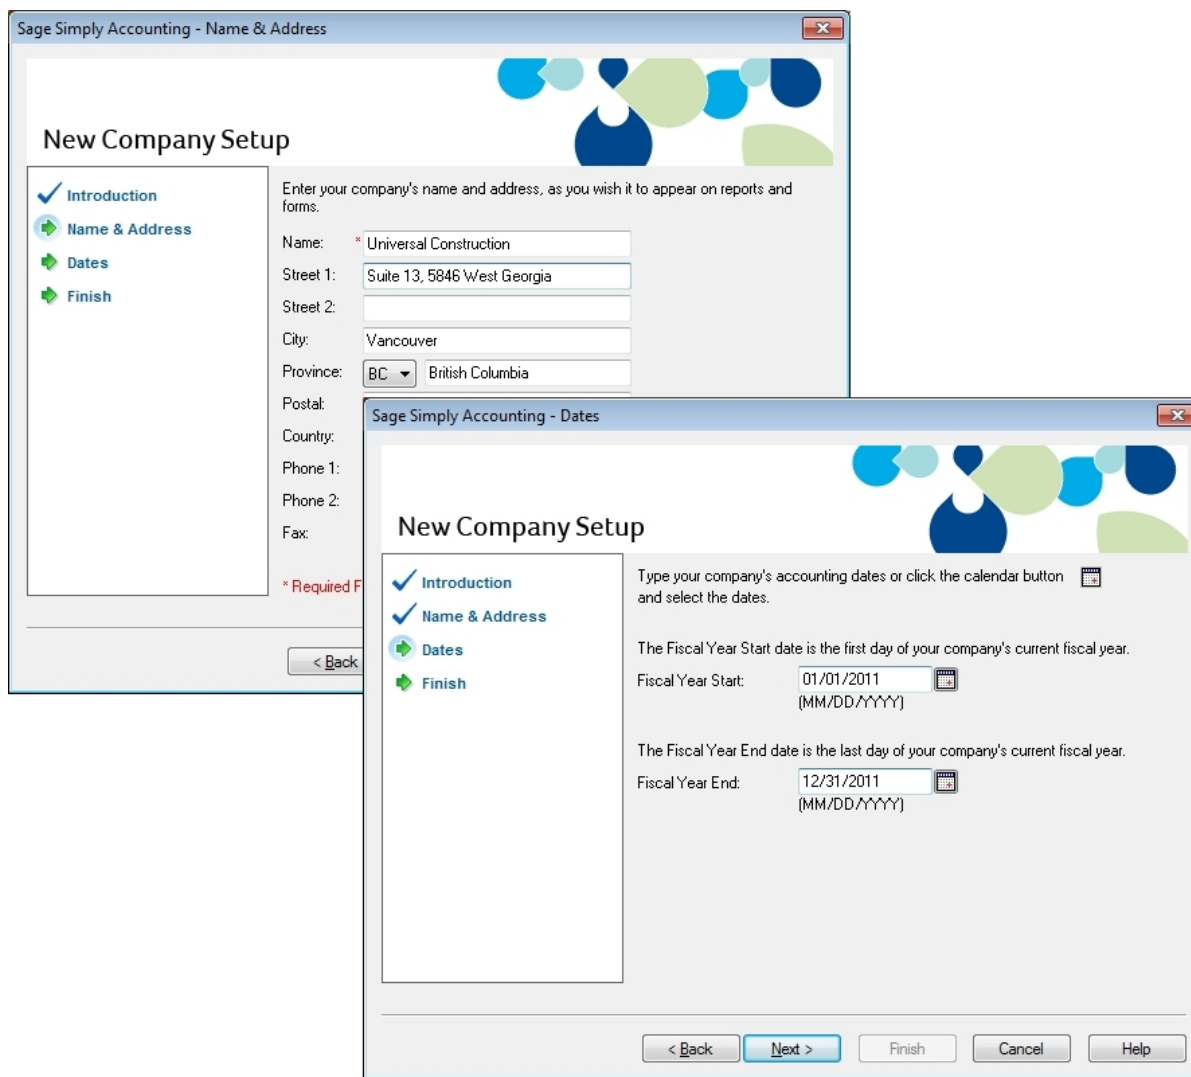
Sage Simply Accounting - Name & Address

New Company Setup

Introduction
Name & Address
Dates
Finish

Enter your company's name and address, as you wish it to appear on reports and forms.

Name: * Universal Construction
Street 1: Suite 13, 5846 West Georgia
Street 2:
City: Vancouver
Province: BC British Columbia
Postal:
Country:
Phone 1:
Phone 2:
Fax:

* Required F

< Back

Sage Simply Accounting - Dates

New Company Setup

Introduction
Name & Address
Dates
Finish

Type your company's accounting dates or click the calendar button and select the dates.

The Fiscal Year Start date is the first day of your company's current fiscal year.

Fiscal Year Start: 01/01/2011
(MM/DD/YYYY)

The Fiscal Year End date is the last day of your company's current fiscal year.

Fiscal Year End: 12/31/2011
(MM/DD/YYYY)

< Back | Next > | Finish | Cancel | Help